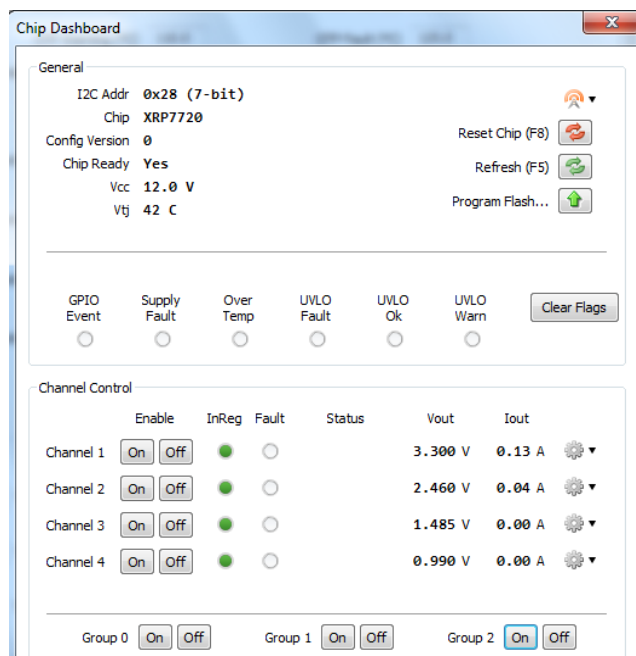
Chip Dashboard

General

| | |
|---|---|
| I2C Addr | 0x28 (7-bit) |
| Chip | XRP7720 |
| Config Version | 0 |
| Chip Ready | Yes |
| Vcc | 12.0 V |
| Vtj | 42 C |

Reset Chip (F8)
Refresh (F5)
Program Flash...

GPIO Event
Supply Fault
Over Temp
UVLO Fault
UVLO Ok
UVLO Warn
Clear Flags

Channel Control

| | Enable | InReg | Fault | Status | Vout | Iout |
|---|---|---|---|---|---|---|
| Channel 1 | On Off | | | | 3.300 V | 0.13 A |
| Channel 2 | On Off | | | | 2.460 V | 0.04 A |
| Channel 3 | On Off | | | | 1.485 V | 0.00 A |
| Channel 4 | On Off | | | | 0.990 V | 0.00 A |

Group 0 On Off
Group 1 On Off
Group 2 On Off